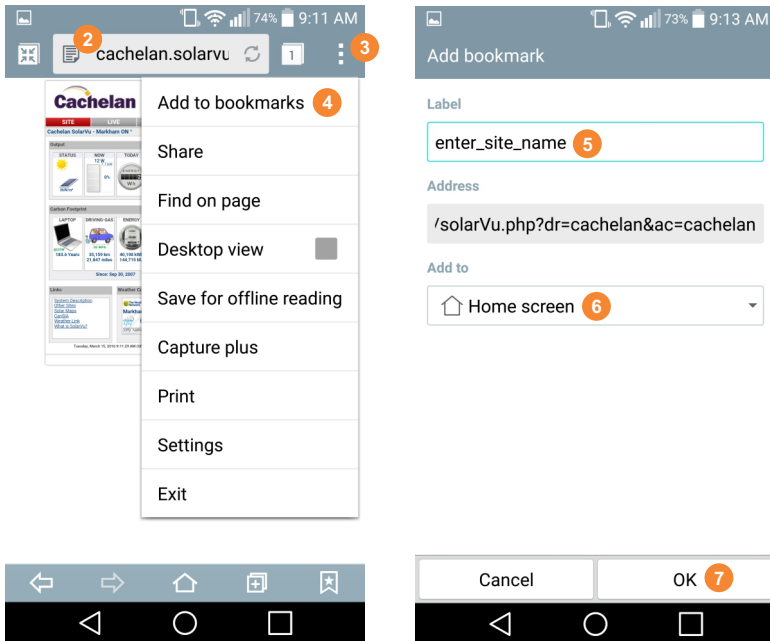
74% 9:11 AM

2 cachelan.solarvu 1 3

Cachelan
SITE LIVE
Cachelan SolarVu - Markham ON

Add to bookmarks 4
Share
Find on page
Desktop view
Save for offline reading
Capture plus
Print
Settings
Exit

73% 9:13 AM

Add bookmark

Label
enter_site_name 5

Address
/solarVu.php?dr=cachelan&ac=cachelan

Add to
Home screen 6

Cancel
OK 7